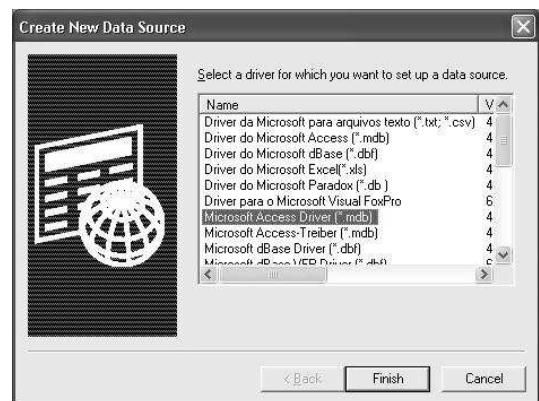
Create New Data Source

Select a driver for which you want to set up a data source.

| Name | V |
|---|---|
| Driver da Microsoft para arquivos texto (*.txt; *.csv) | 4 |
| Driver do Microsoft Access (*.mdb) | 4 |
| Driver do Microsoft dBase (*.dbf) | 4 |
| Driver do Microsoft Excel(*.xls) | 4 |
| Driver do Microsoft Paradox (*.db ) | 4 |
| Driver para o Microsoft Visual FoxPro | 6 |
| Microsoft Access Driver (*.mdb) | 4 |
| Microsoft Access-Treiber (*.mdb) | 4 |
| Microsoft dBase Driver (*.dbf) | 4 |
| Microsoft dBase VFP Driver (*.dbf) | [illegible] |

< Back   Finish   Cancel